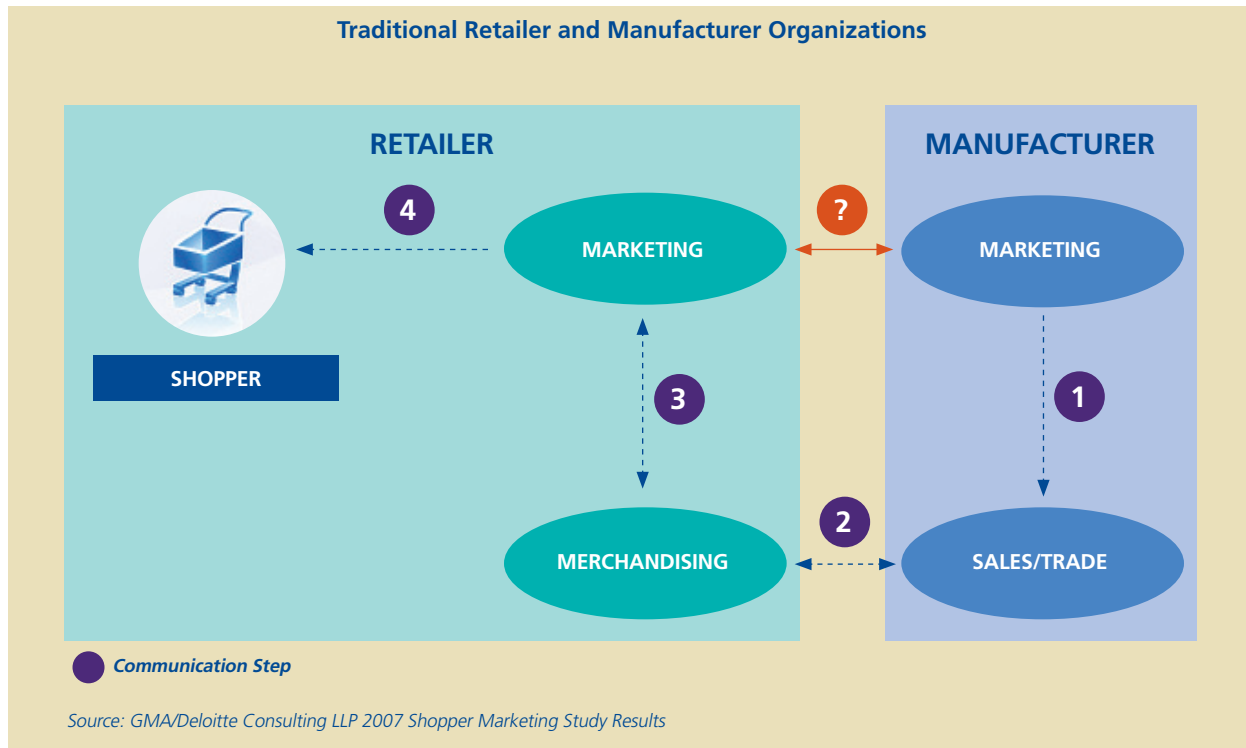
Traditional Retailer and Manufacturer Organizations

RETAILER

MANUFACTURER

4

?

MARKETING

MARKETING

SHOPPER

3

1

2

MERCHANDISING

SALES/TRADE

Communication Step

Source: GMA/Deloitte Consulting LLP 2007 Shopper Marketing Study Results